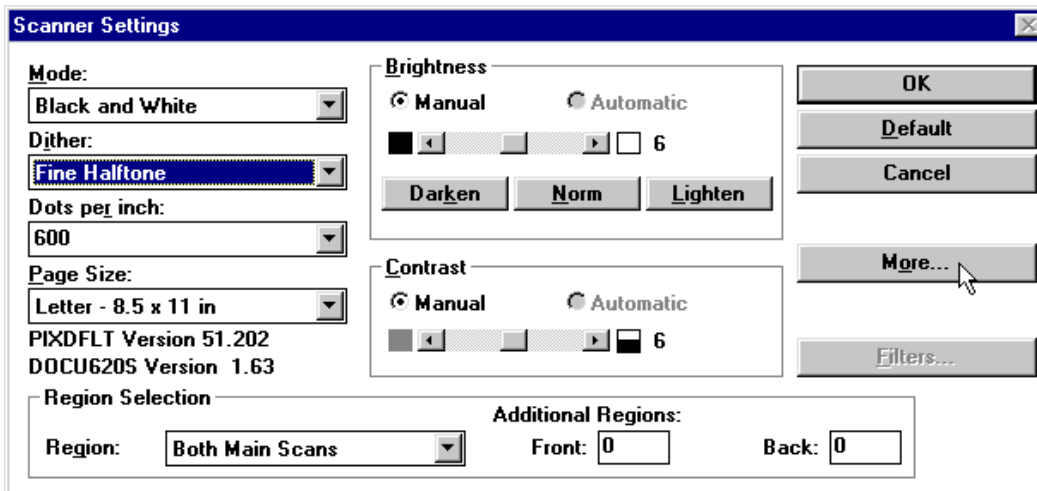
Scanner Settings

Mode:
Black and White
Dither:
Fine Halftone
Dots per inch:
600
Page Size:
Letter - 8.5 x 11 in
PIXDFLT Version 51.202
DOCU620S Version 1.63

Brightness
Manual
Automatic
6
Darken
Norm
Lighten

Contrast
Manual
Automatic
6

OK
Default
Cancel
More...
Filters...

Region Selection
Region:
Both Main Scans
Additional Regions:
Front: 0
Back: 0